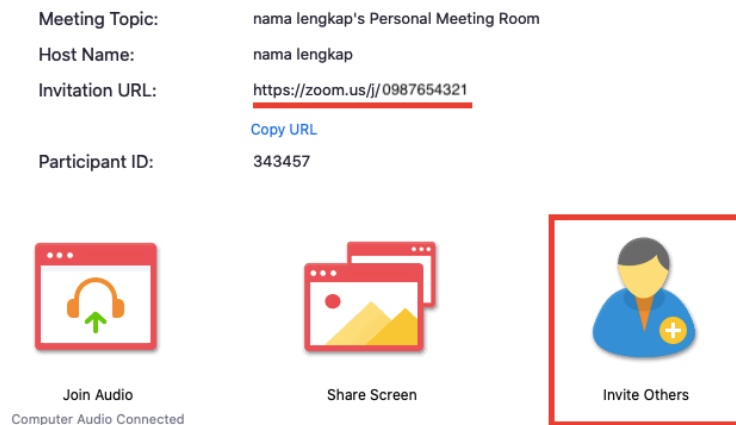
| Meeting Topic: | nama lengkap's Personal Meeting Room |
|---|---|
| Host Name: | nama lengkap |
| Invitation URL: | https://zoom.us/j/0987654321 |
| | Copy URL |
| Participant ID: | 343457 |

Join Audio
Computer Audio Connected

Share Screen

Invite Others